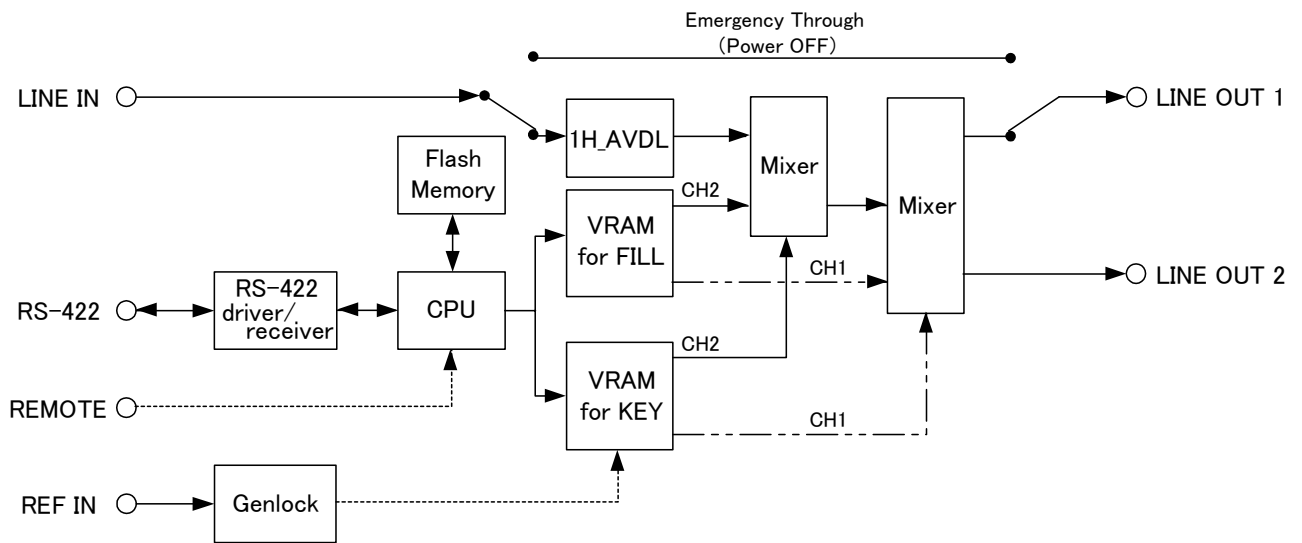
Emergency Through
(Power OFF)

LINE IN

1H_AVDL

Mixer

Mixer

LINE OUT 1

Flash Memory

VRAM for FILL

CH2

CH1

LINE OUT 2

RS-422

RS-422 driver/ receiver

CPU

CH2

REMOTE

VRAM for KEY

CH1

REF IN

Genlock